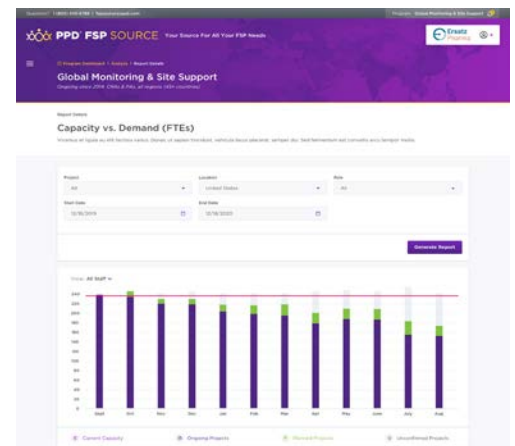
Questions? 1-800-555-6789 | fspsource@ppd.com

Program: Global Monitoring & Site Support

PPD FSP SOURCE Your Source For All Your FSP Needs

Ersatz Pharma

FSP Program Dashboard > Analysis > Report Details

Global Monitoring & Site Support

Ongoing since 2018. CRAs & PMs, all regions (40+ countries)

Report Details

Capacity vs. Demand (FTEs)

Vivamus et ligula eu elit facilisis varius. Donec ut sapien tincidunt, vehicula lacus placerat, semper dui. Sed fermentum est convallis arcu tempor mattis.

Project
All

Location
United States

Role
All

Start Date
12/18/2019

End Date
12/18/2020

Generate Report

Show: All Staff

240
220
200
180
160
140
120
100
80
60
40
20
0

Sept
Oct
Nov
Dec
Jan
Feb
Mar
April
May
June
July
Aug

Current Capacity
Ongoing Projects
Planned Projects
Unconfirmed Projects